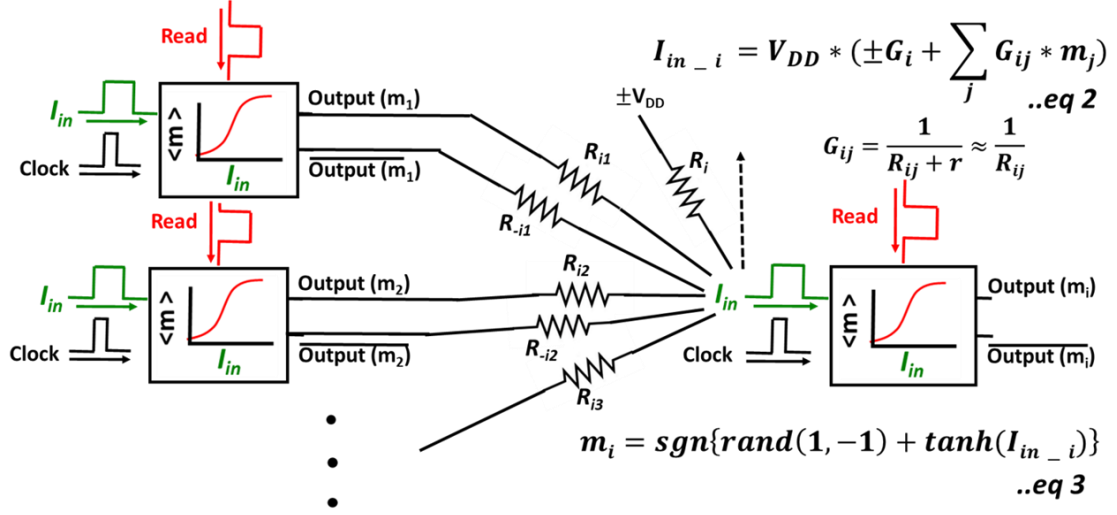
Read

$I_{in}$

Clock

<m>

$I_{in}$

Output ($m_1$)

$\overline{\text{Output}}$ ($m_1$)

Read

$I_{in}$

Clock

<m>

$I_{in}$

Output ($m_2$)

$\overline{\text{Output}}$ ($m_2$)

$I_{in\_i} = V_{DD} * (\pm G_i + \sum_j G_{ij} * m_j)$
..eq 2

$\pm V_{DD}$

$R_i$

$R_{i1}$

$R_{-i1}$

$G_{ij} = \frac{1}{R_{ij} + r} \approx \frac{1}{R_{ij}}$

$R_{i2}$

$R_{-i2}$

$R_{i3}$

$I_{in}$

Read

Clock

<m>

$I_{in}$

Output ($m_i$)

$\overline{\text{Output}}$ ($m_i$)

$m_i = sgn\{rand(1, -1) + tanh(I_{in\_i})\}$
..eq 3